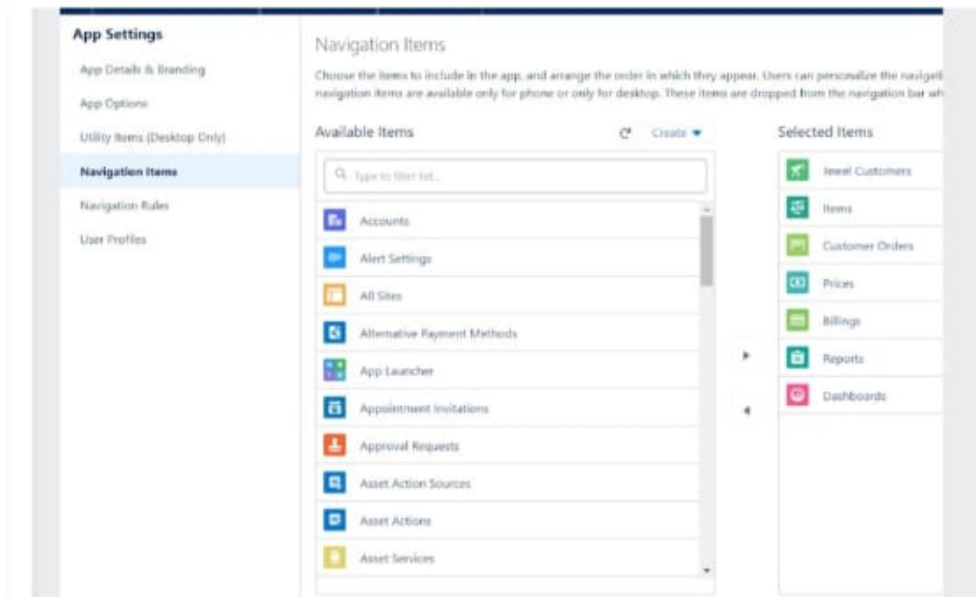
App Settings

App Details & Branding

App Options

Utility Items (Desktop Only)

Navigation Items

Navigation Rules

User Profiles

Navigation Items

Choose the items to include in the app, and arrange the order in which they appear. Users can personalize the navigati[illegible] navigation items are available only for phone or only for desktop. These items are dropped from the navigation bar wh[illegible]

Available Items

Create

Type to filter list...

Accounts

Alert Settings

All Sites

Alternative Payment Methods

App Launcher

Appointment Invitations

Approval Requests

Asset Action Sources

Asset Actions

Asset Services

Selected Items

Jewel Customers

Items

Customer Orders

Prices

Billings

Reports

Dashboards